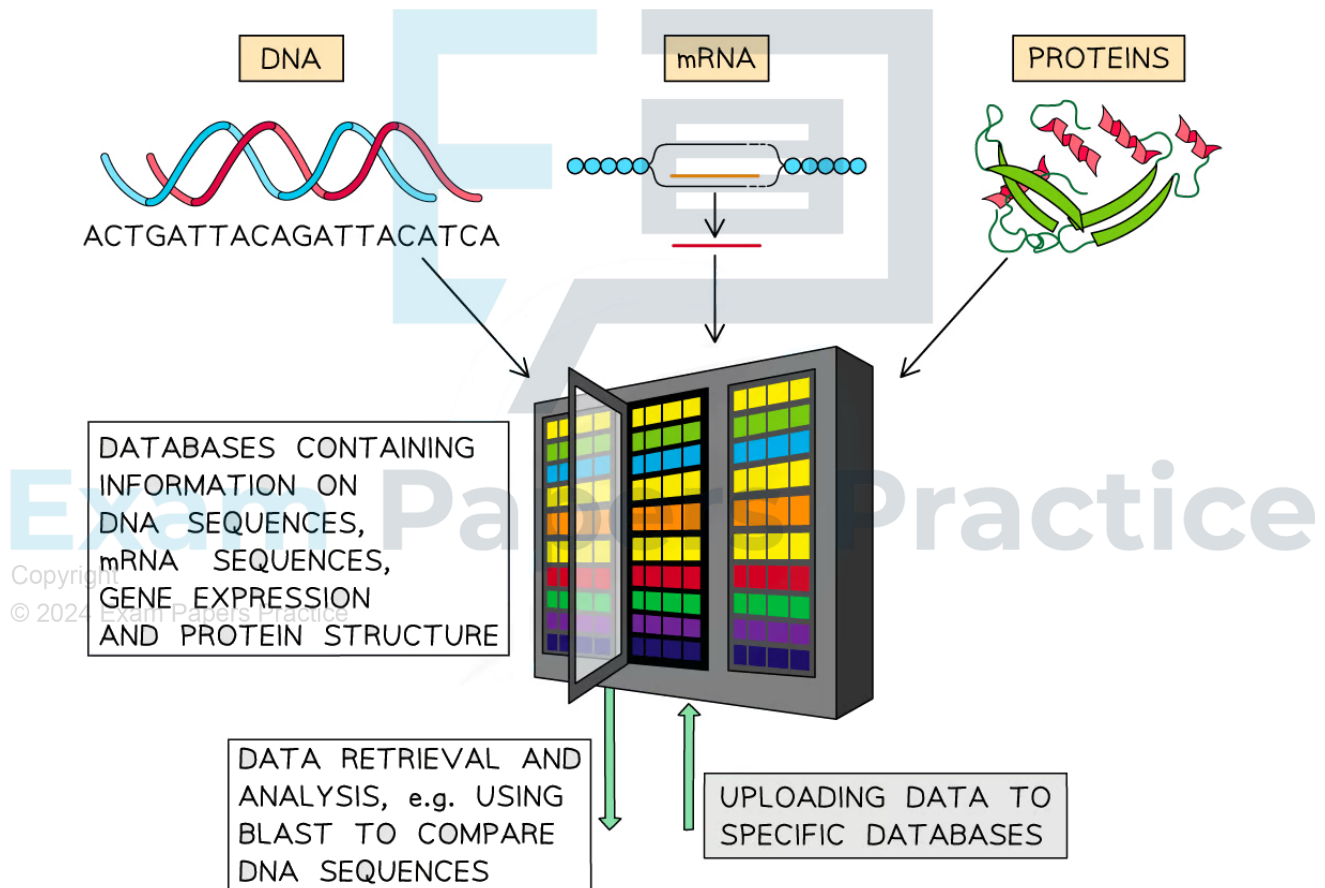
DNA

mRNA

PROTEINS

ACTGATTACAGATTACATCA

DATABASES CONTAINING INFORMATION ON DNA SEQUENCES, mRNA SEQUENCES, GENE EXPRESSION AND PROTEIN STRUCTURE

Exam Papers Practice

Copyright
© 2024 Exam Papers Practice

DATA RETRIEVAL AND ANALYSIS, e.g. USING BLAST TO COMPARE DNA SEQUENCES

UPLOADING DATA TO SPECIFIC DATABASES